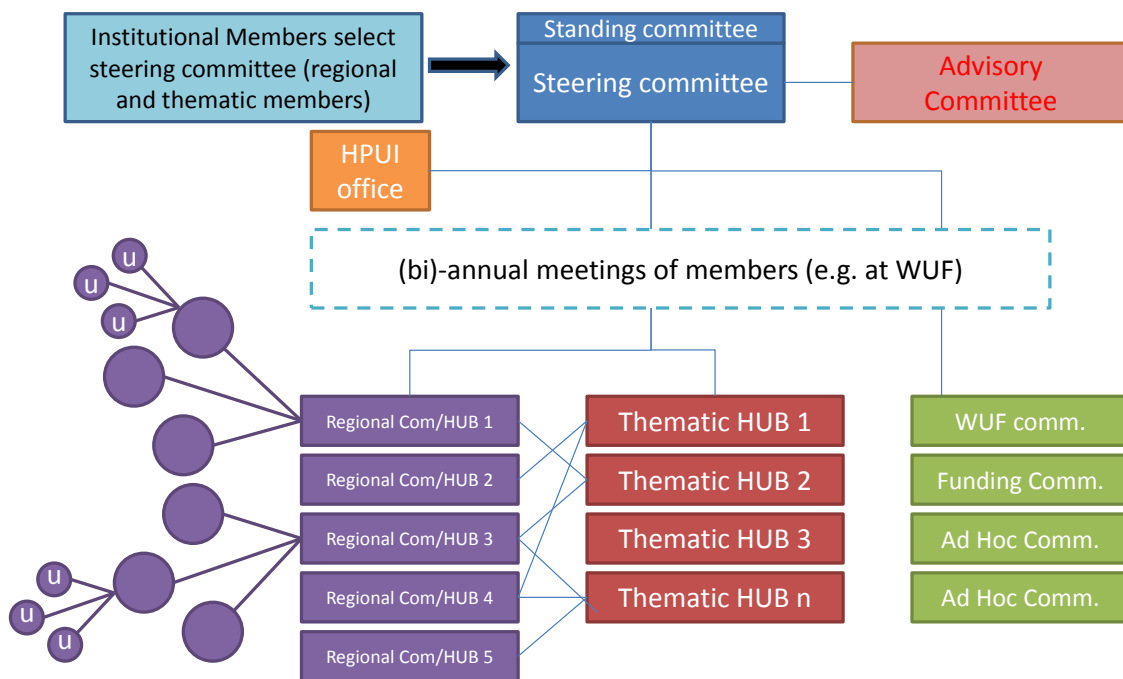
Institutional Members select steering committee (regional and thematic members)

Standing committee

Steering committee

Advisory Committee

HPUI office

(bi)-annual meetings of members (e.g. at WUF)

u
u
u

Regional Com/HUB 1
Regional Com/HUB 2
Regional Com/HUB 3
Regional Com/HUB 4
Regional Com/HUB 5

u
u
u

Thematic HUB 1
Thematic HUB 2
Thematic HUB 3
Thematic HUB n

WUF comm.
Funding Comm.
Ad Hoc Comm.
Ad Hoc Comm.